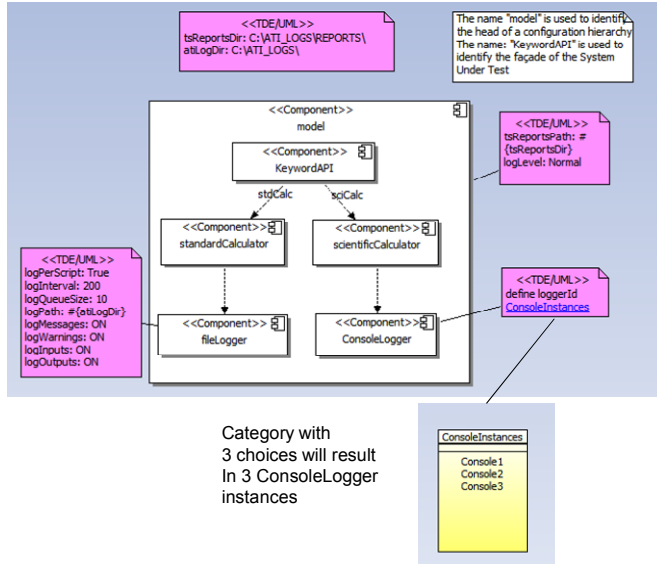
<<TDE/UML>>
tsReportsDir: C:\ATI_LOGS\REPORTS\
atiLogDir: C:\ATI_LOGS\

The name "model" is used to identify the head of a configuration hierarchy
The name: "KeywordAPI" is used to identify the façade of the System Under Test

<<Component>>
model

<<TDE/UML>>
tsReportsPath: #{tsReportsDir}
logLevel: Normal

<<Component>>
KeywordAPI

stdCalc

sciCalc

<<Component>>
standardCalculator

<<Component>>
scientificCalculator

<<TDE/UML>>
logPerScript: True
logInterval: 200
logQueueSize: 10
logPath: #{atiLogDir}
logMessages: ON
logWarnings: ON
logInputs: ON
logOutputs: ON

<<TDE/UML>>
define loggerId
ConsoleInstances

<<Component>>
fileLogger

<<Component>>
ConsoleLogger

Category with
3 choices will result
In 3 ConsoleLogger
instances

ConsoleInstances

Console1
Console2
Console3